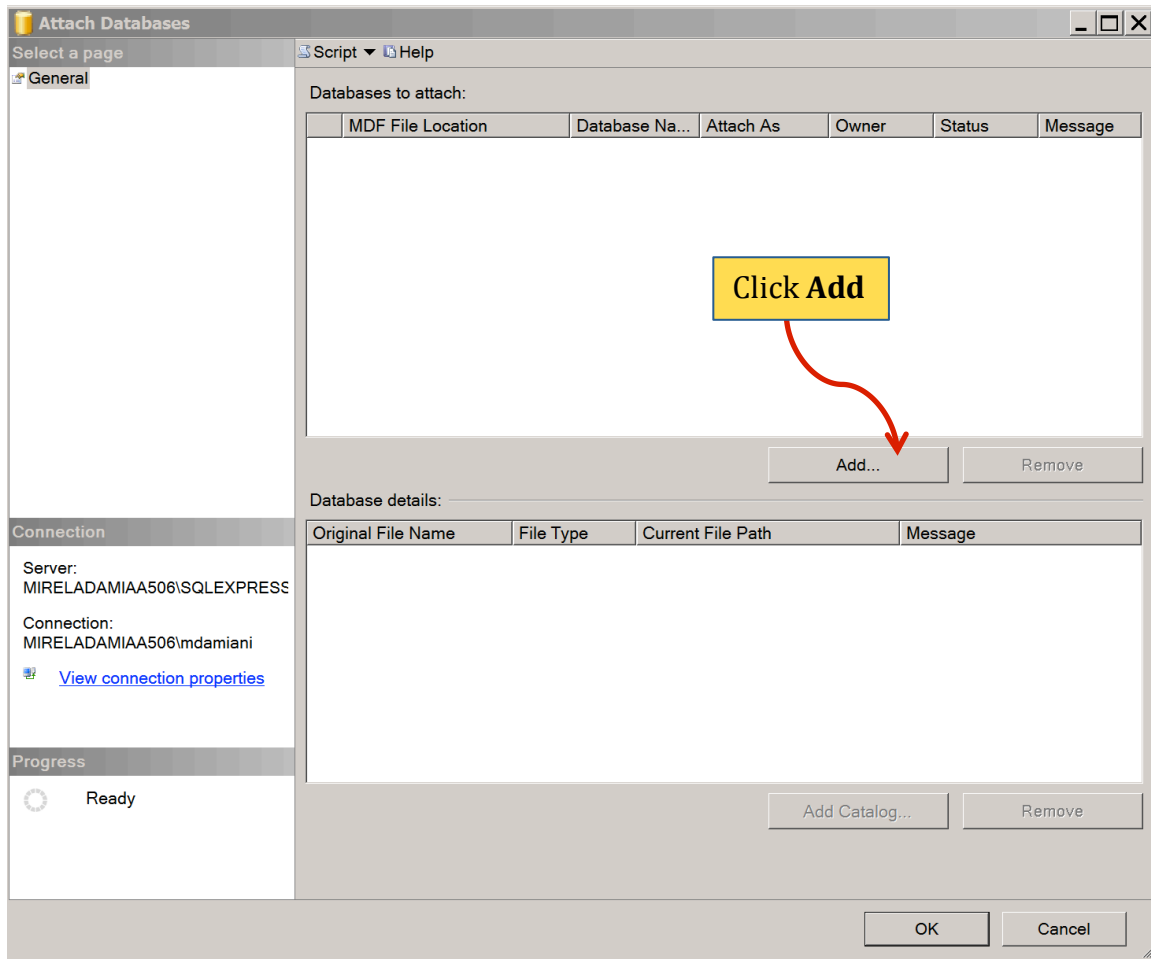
Attach Databases

Select a page

General

Script ▼ Help

Databases to attach:

| | MDF File Location | Database Na... | Attach As | Owner | Status | Message |
|---|---|---|---|---|---|---|

Click **Add**

Add...

Remove

Database details:

| Original File Name | File Type | Current File Path | Message |
|---|---|---|---|

Add Catalog...

Remove

Connection

Server:
MIRELADAMIAA506\SQLEXPRESS

Connection:
MIRELADAMIAA506\mdamiani

View connection properties

Progress

Ready

OK

Cancel